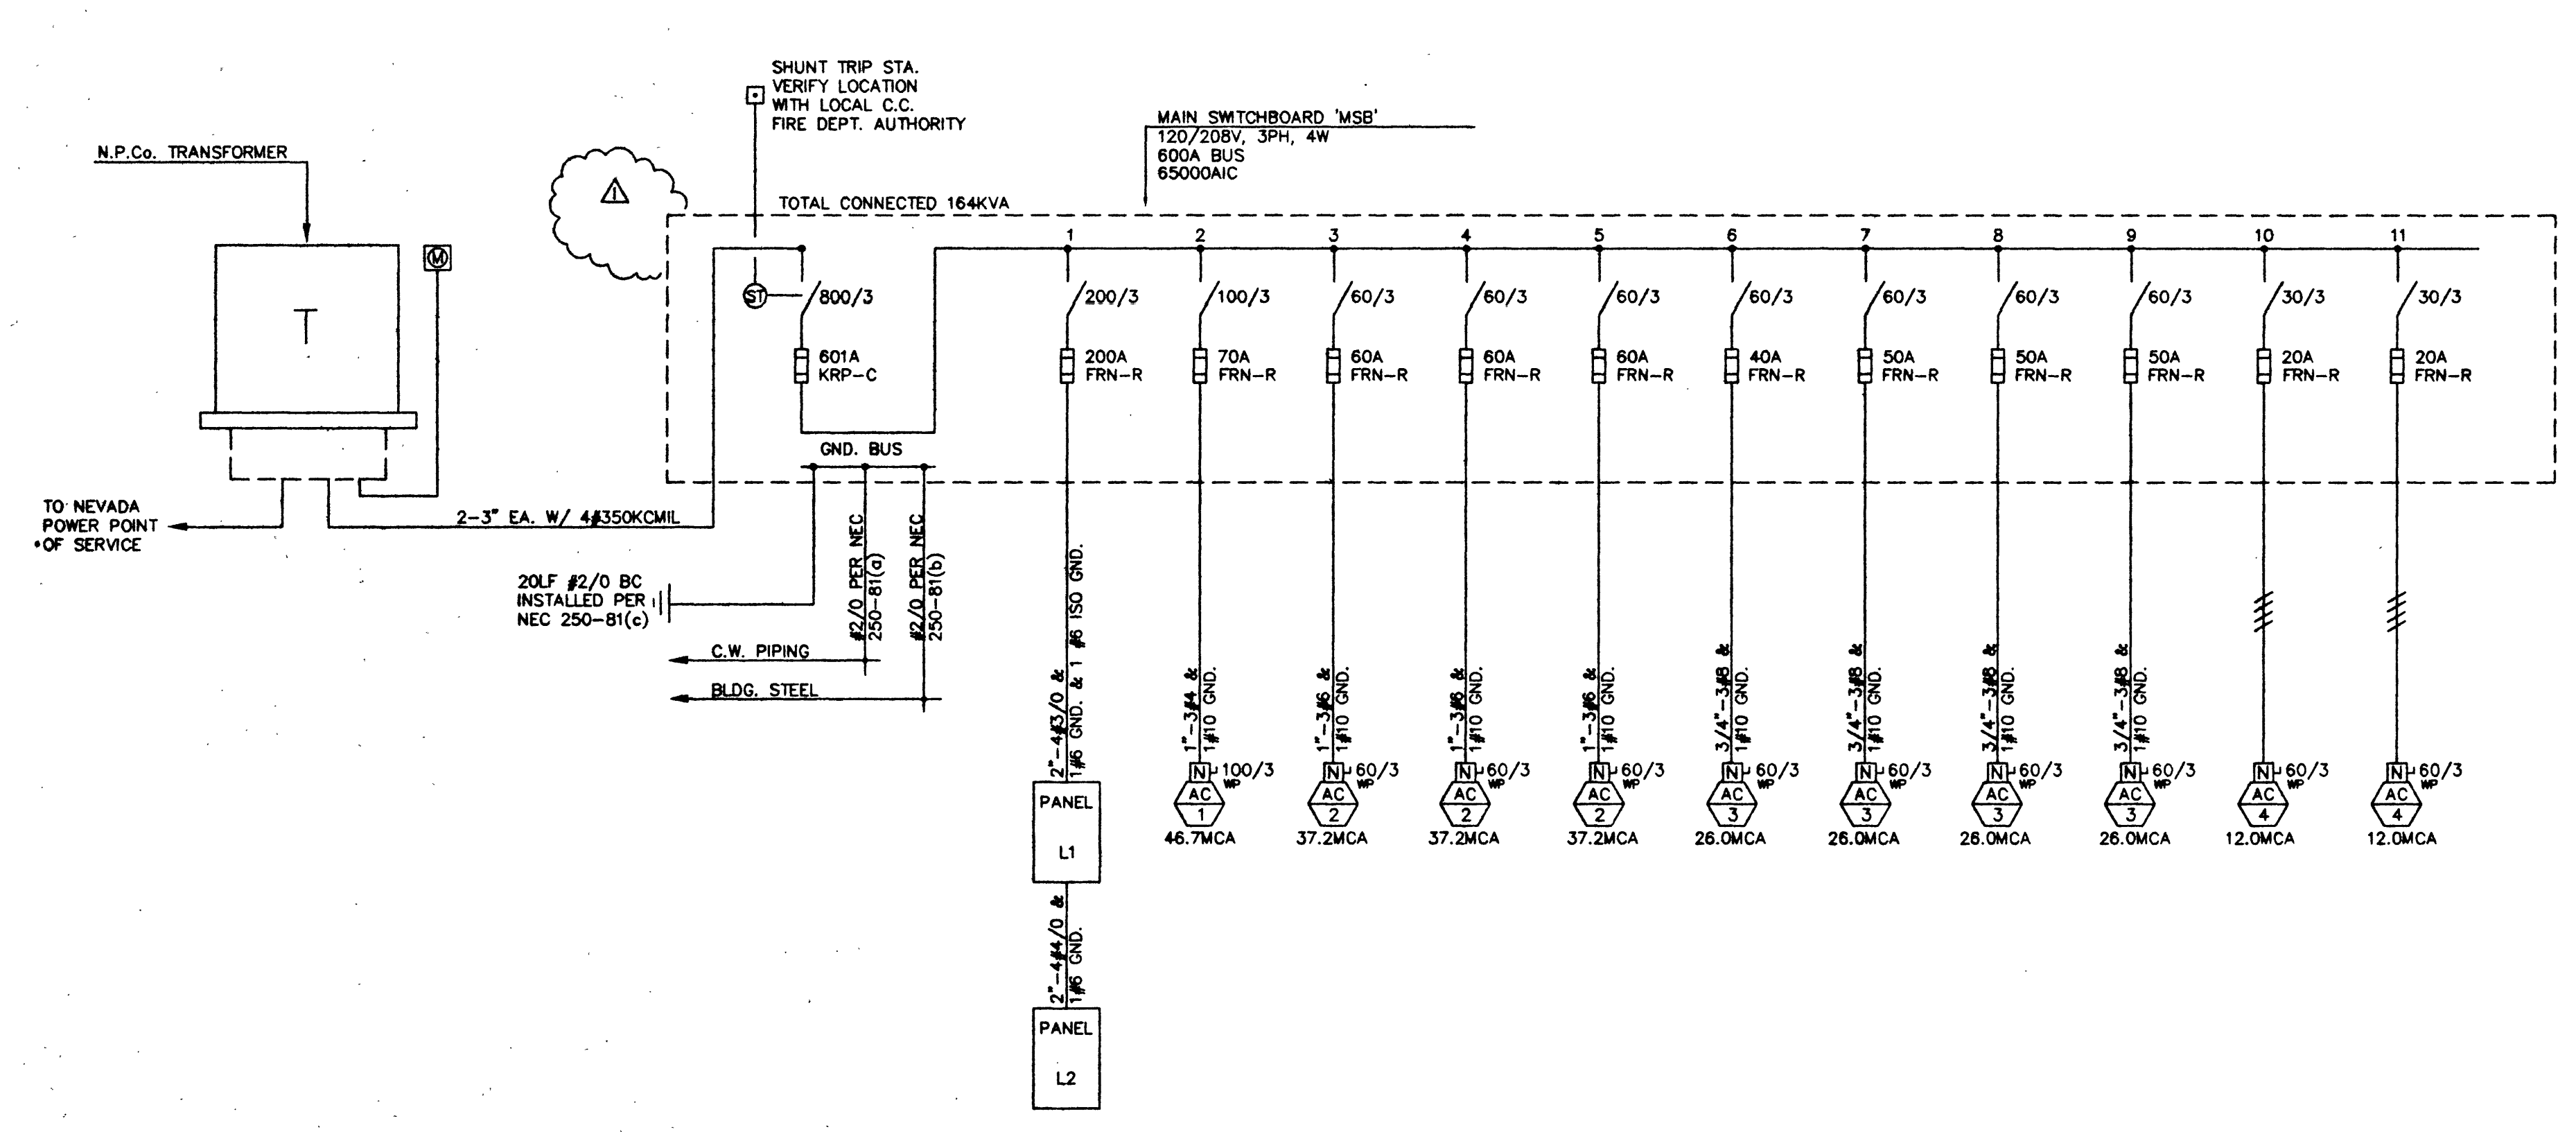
SHUNT TRIP STA.
VERIFY LOCATION
WITH LOCAL C.C.
FIRE DEPT. AUTHORITY

MAIN SWITCHBOARD 'MSB'
120/208V, 3PH, 4W
600A BUS
65000AIC

N.P.Co. TRANSFORMER

TOTAL CONNECTED 164KVA

T

M

ST

800/3

601A
KRP-C

GND. BUS

TO NEVADA
POWER POINT
OF SERVICE

2-3" EA. W/ 4#350KCMIL

20LF #2/0 BC
INSTALLED PER
NEC 250-81(c)

#2/0 PER NEC
250-81(a)

#2/0 PER NEC
250-81(b)

C.W. PIPING

BLDG. STEEL

1 2 3 4 5 6 7 8 9 10 11

200/3 100/3 60/3 60/3 60/3 60/3 60/3 60/3 60/3 30/3 30/3

200A FRN-R
70A FRN-R
60A FRN-R
60A FRN-R
60A FRN-R
40A FRN-R
50A FRN-R
50A FRN-R
50A FRN-R
20A FRN-R
20A FRN-R

2"-4#3/0 & 1#6 GND. & 1 #6 ISO GND.

PANEL
L1

2"-4#4/0 & 1#6 GND.

PANEL
L2

1"-3#4 & 1#10 GND.
1"-3#6 & 1#10 GND.
1"-3#6 & 1#10 GND.
1"-3#6 & 1#10 GND.
3/4"-3#8 & 1#10 GND.
3/4"-3#8 & 1#10 GND.
3/4"-3#8 & 1#10 GND.
3/4"-3#8 & 1#10 GND.

N 100/3 WP
AC 1
46.7MCA

N 60/3 WP
AC 2
37.2MCA

N 60/3 WP
AC 2
37.2MCA

N 60/3 WP
AC 2
37.2MCA

N 60/3 WP
AC 3
26.0MCA

N 60/3 WP
AC 3
26.0MCA

N 60/3 WP
AC 3
26.0MCA

N 60/3 WP
AC 3
26.0MCA

N 60/3 WP
AC 4
12.0MCA

N 60/3 WP
AC 4
12.0MCA